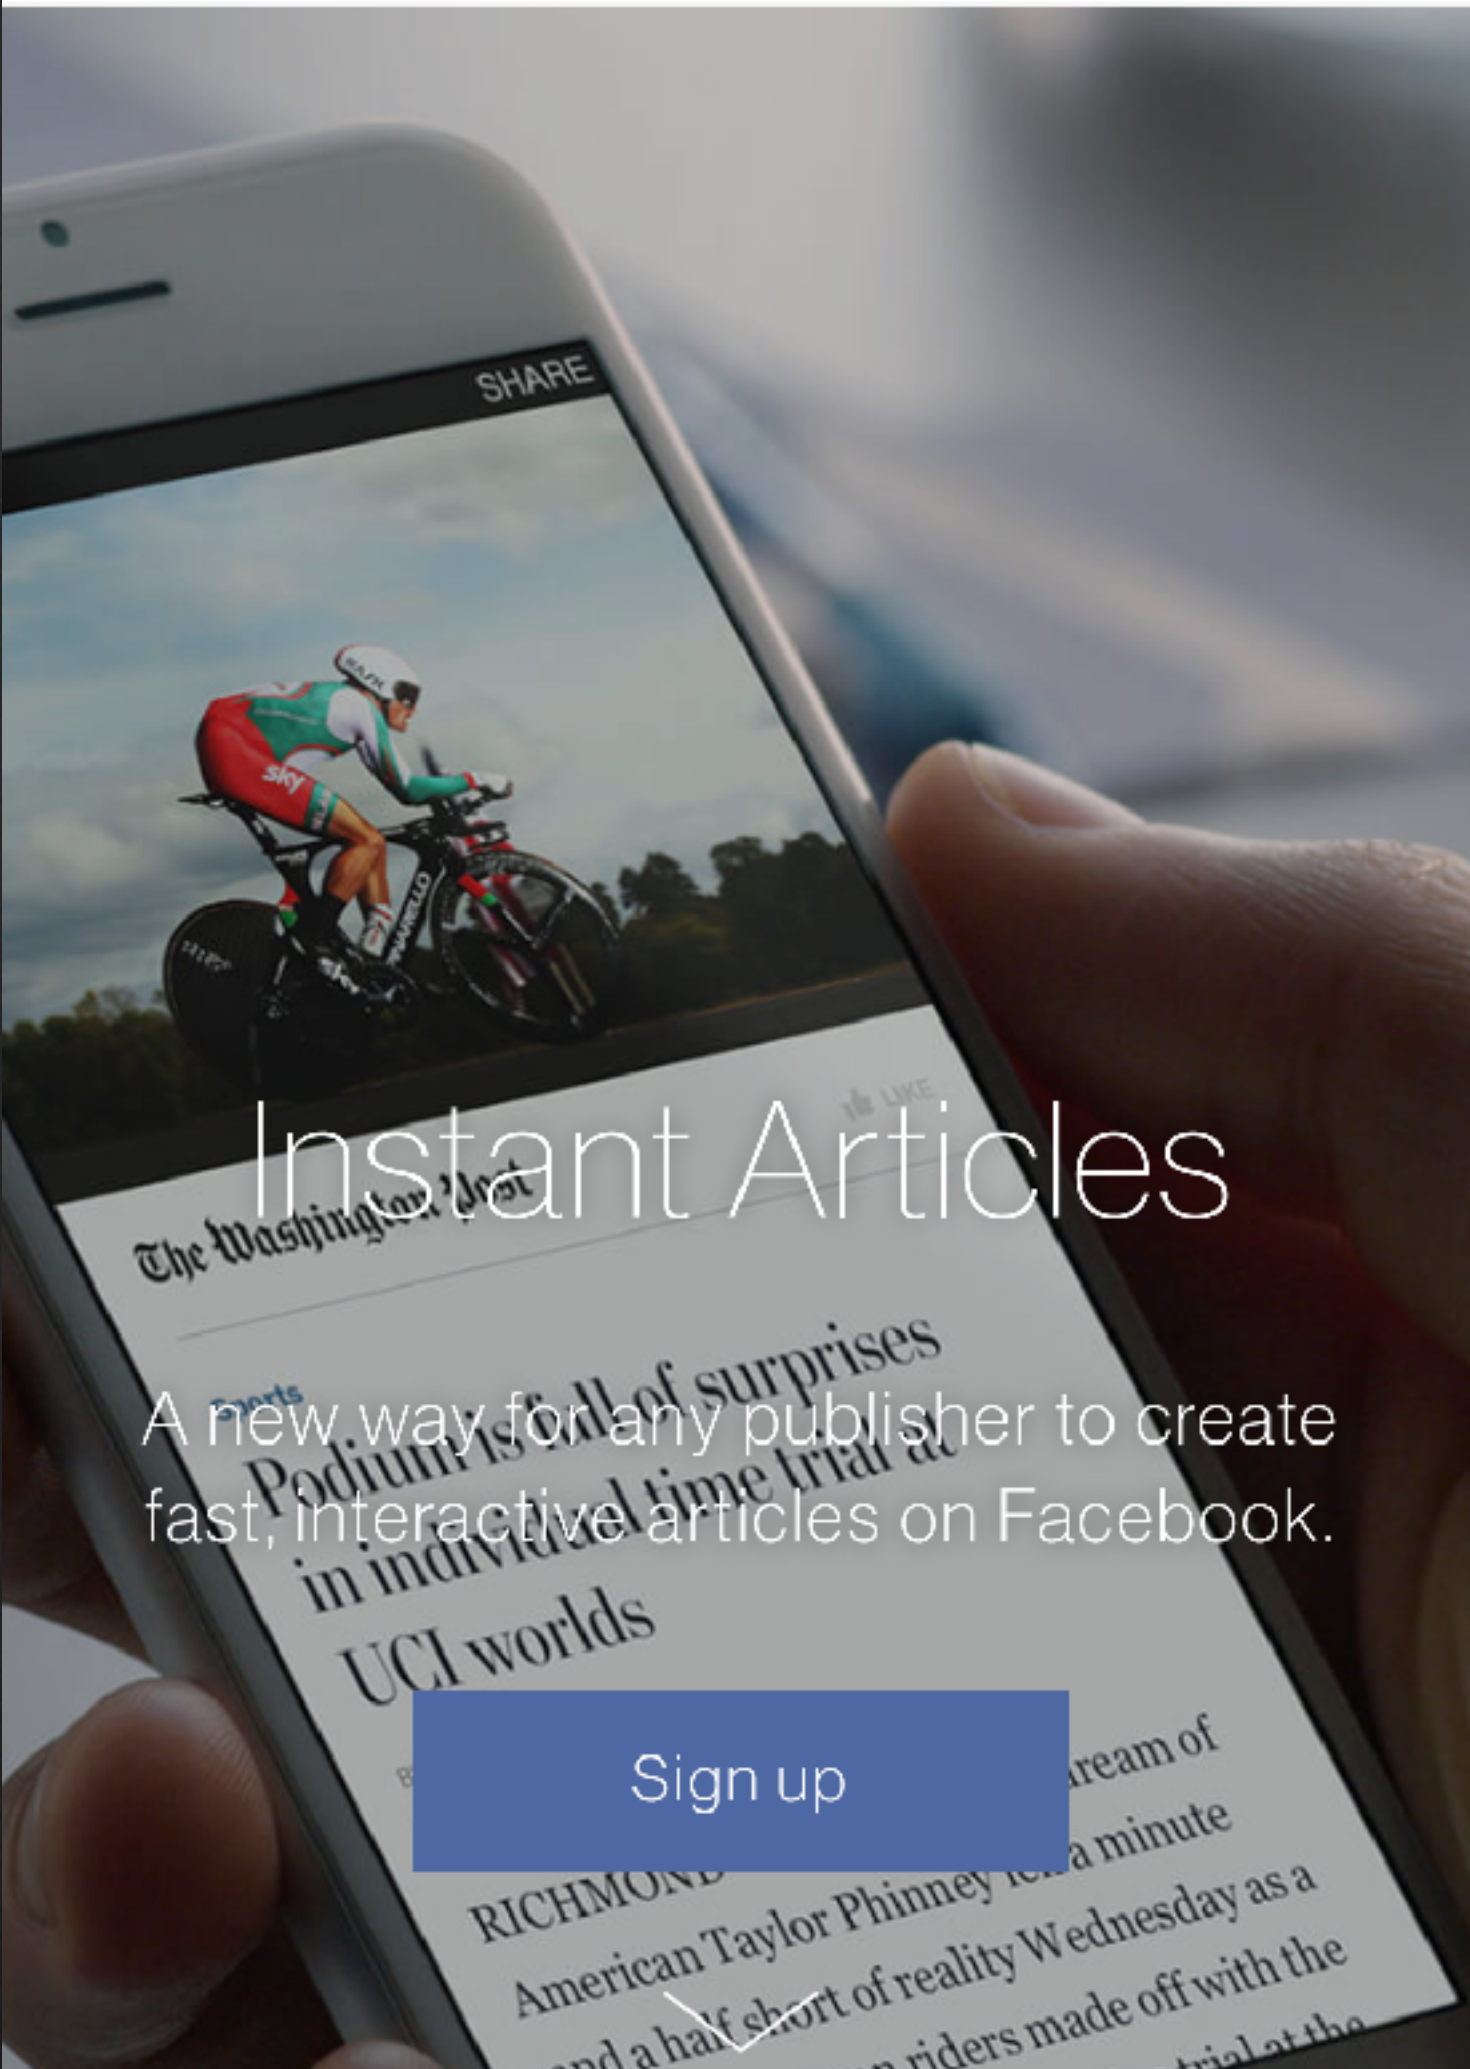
SHARE

Instant Articles

A new way for any publisher to create fast, interactive articles on Facebook.

Sign up

The Washington Post

Sports

Podium is full of surprises in individual time trial at UCI worlds

RICHMOND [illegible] American Taylor Phinney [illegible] a minute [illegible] and a half short of reality Wednesday as a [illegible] riders made off with the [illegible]ream of

LIKE